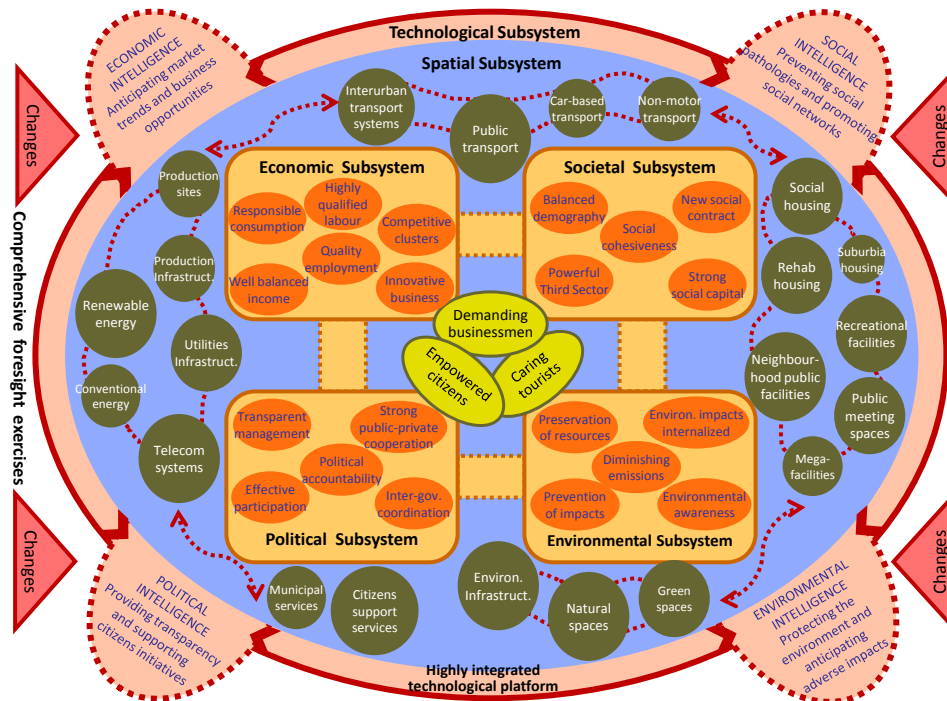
Technological Subsystem

Spatial Subsystem

ECONOMIC INTELLIGENCE Anticipating market trends and business opportunities

SOCIAL INTELLIGENCE Preventing social pathologies and promoting social networks

Changes

Changes

Changes

Changes

Comprehensive foresight exercises

Interurban transport systems

Public transport

Car-based transport

Non-motor transport

Production sites

Production Infrastruct.

Renewable energy

Utilities Infrastruct.

Conventional energy

Telecom systems

Economic Subsystem

Responsible consumption

Highly qualified labour

Competitive clusters

Quality employment

Well balanced income

Innovative business

Societal Subsystem

Balanced demography

New social contract

Social cohesiveness

Powerful Third Sector

Strong social capital

Demanding businessmen

Empowered citizens

Caring tourists

Social housing

Rehab housing

Suburbia housing

Recreational facilities

Neighbour-hood public facilities

Public meeting spaces

Mega-facilities

Transparent management

Strong public-private cooperation

Political accountability

Effective participation

Inter-gov. coordination

Political Subsystem

Preservation of resources

Environ. impacts internalized

Diminishing emissions

Prevention of impacts

Environmental awareness

Environmental Subsystem

Municipal services

Citizens support services

Environ. Infrastruct.

Natural spaces

Green spaces

POLITICAL INTELLIGENCE Providing transparency and supporting citizens initiatives

ENVIRONMENTAL INTELLIGENCE Protecting the environment and anticipating adverse impacts

Highly integrated technological platform